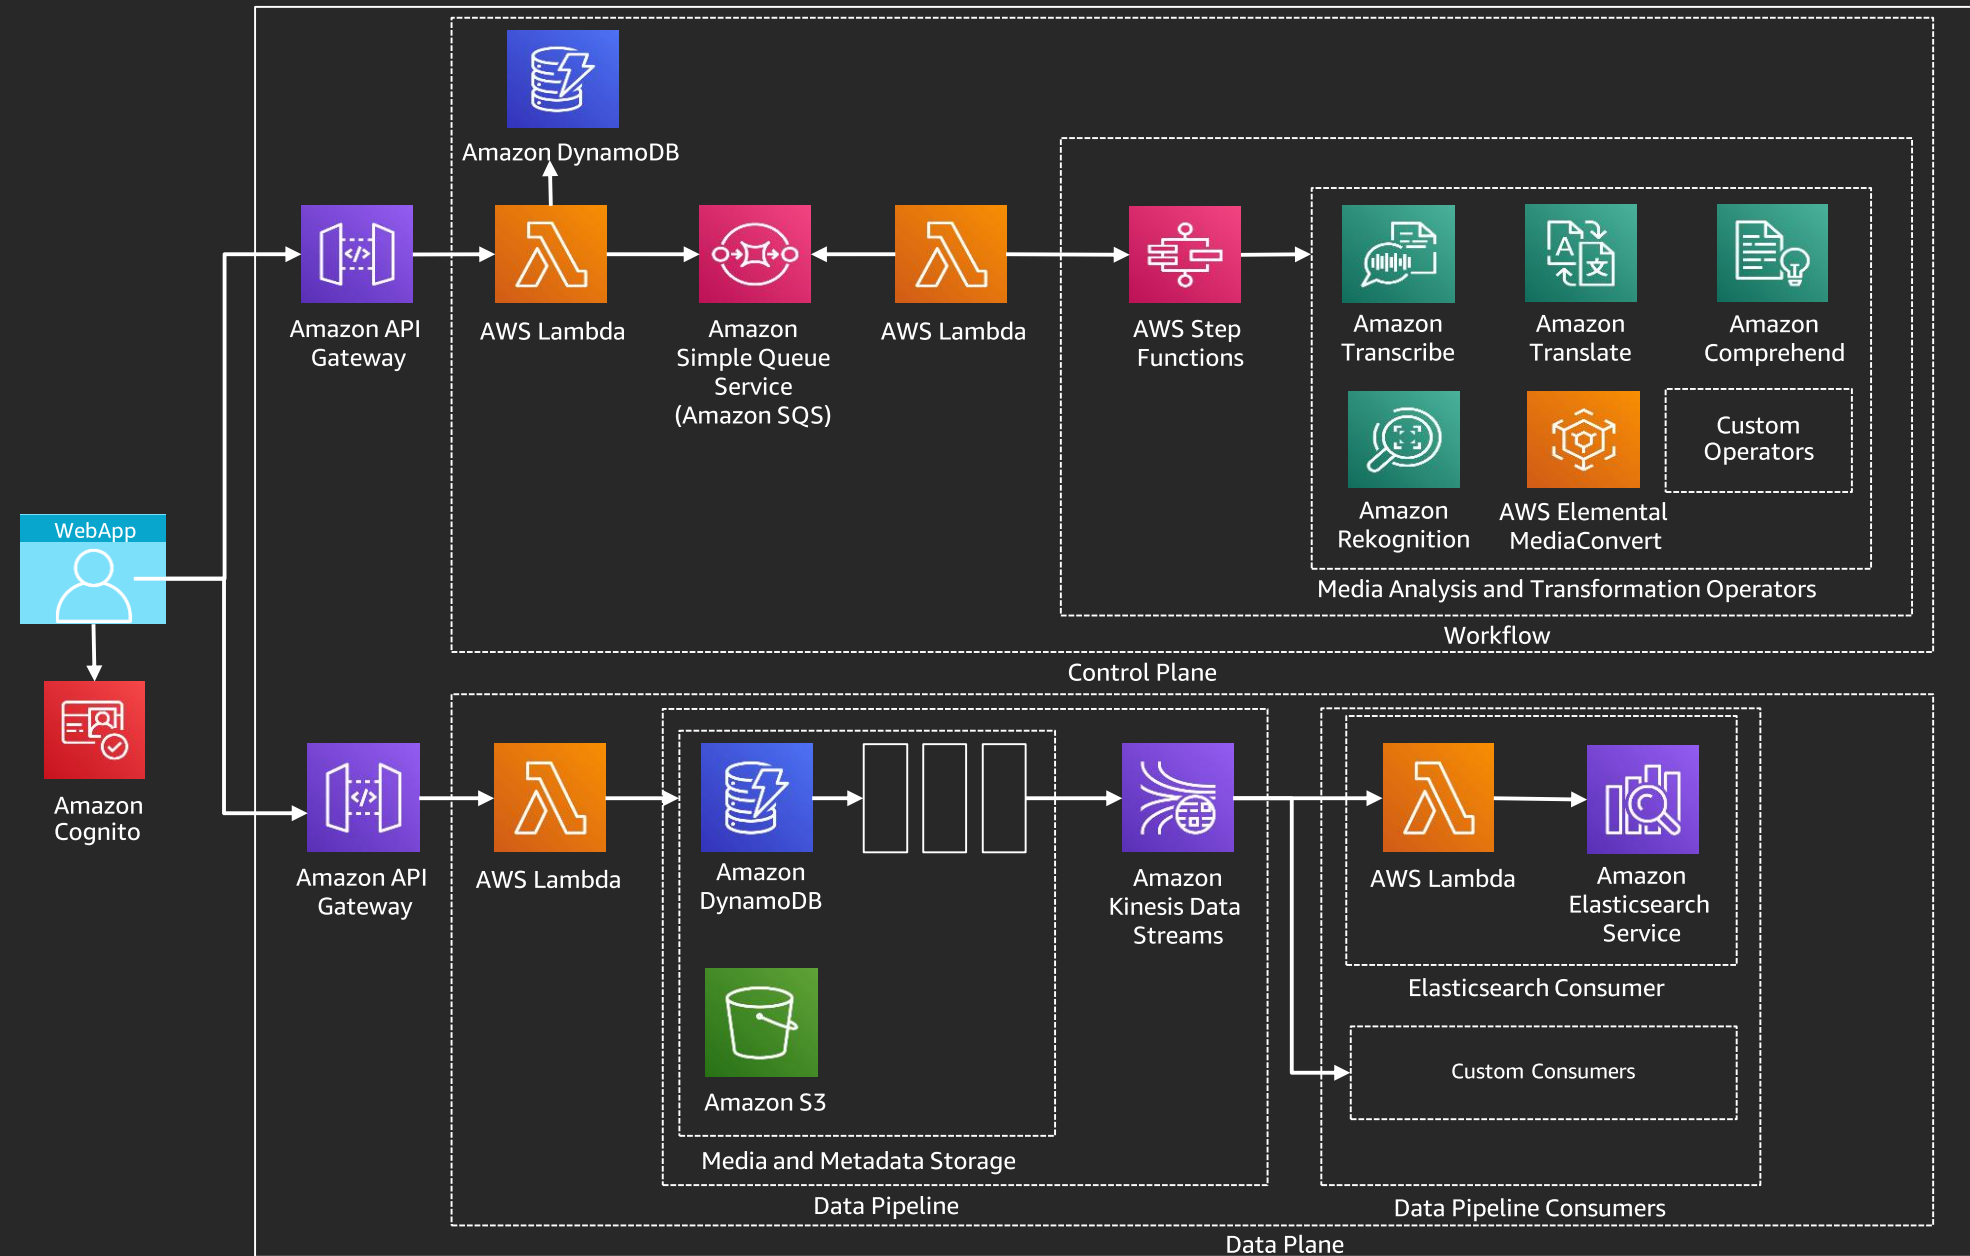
Amazon DynamoDB

Amazon API Gateway

AWS Lambda

Amazon Simple Queue Service (Amazon SQS)

AWS Lambda

AWS Step Functions

Amazon Transcribe

Amazon Translate

Amazon Comprehend

Amazon Rekognition

AWS Elemental MediaConvert

Custom Operators

Media Analysis and Transformation Operators

Workflow

Control Plane

WebApp

Amazon Cognito

Amazon API Gateway

AWS Lambda

Amazon DynamoDB

Amazon S3

Amazon Kinesis Data Streams

AWS Lambda

Amazon Elasticsearch Service

Elasticsearch Consumer

Custom Consumers

Media and Metadata Storage

Data Pipeline

Data Pipeline Consumers

Data Plane